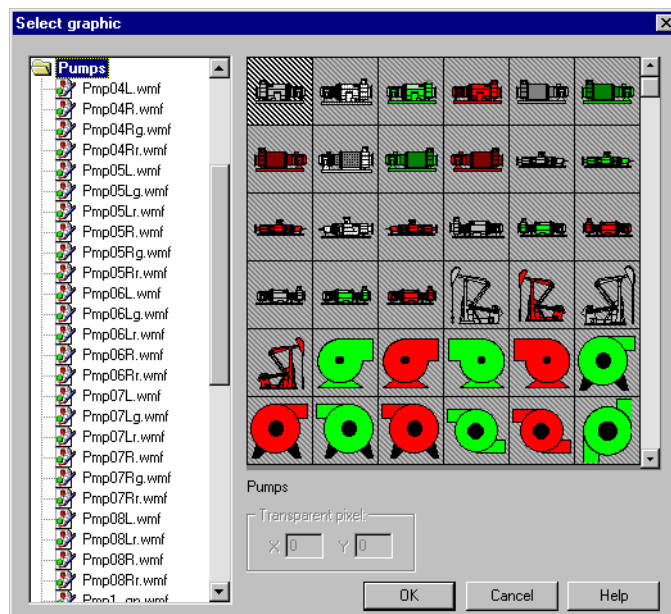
Select graphic

Pumps
Pmp04L.wmf
Pmp04R.wmf
Pmp04Rg.wmf
Pmp04Rr.wmf
Pmp05L.wmf
Pmp05Lg.wmf
Pmp05Lr.wmf
Pmp05R.wmf
Pmp05Rg.wmf
Pmp05Rr.wmf
Pmp06L.wmf
Pmp06Lg.wmf
Pmp06Lr.wmf
Pmp06R.wmf
Pmp06Rr.wmf
Pmp07L.wmf
Pmp07Lg.wmf
Pmp07Lr.wmf
Pmp07R.wmf
Pmp07Rg.wmf
Pmp07Rr.wmf
Pmp08L.wmf
Pmp08Lr.wmf
Pmp08R.wmf
Pmp08Rr.wmf
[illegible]

Pumps

Transparent pixel:
X 0 Y 0

OK Cancel Help